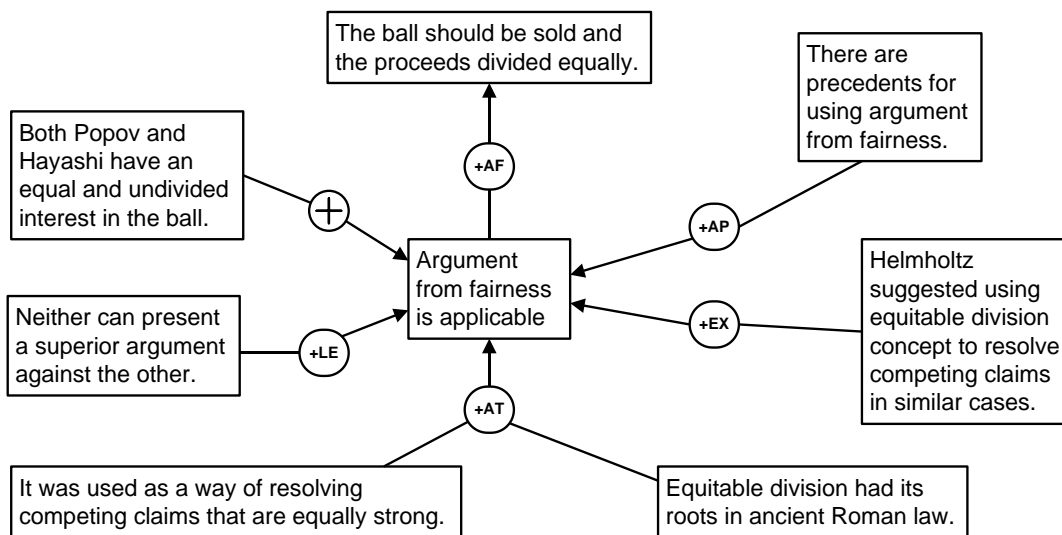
The ball should be sold and the proceeds divided equally.

Both Popov and Hayashi have an equal and undivided interest in the ball.

+AF

There are precedents for using argument from fairness.

+AP

Argument from fairness is applicable

Helmholtz suggested using equitable division concept to resolve competing claims in similar cases.

+EX

Neither can present a superior argument against the other.

+LE

+AT

It was used as a way of resolving competing claims that are equally strong.

Equitable division had its roots in ancient Roman law.